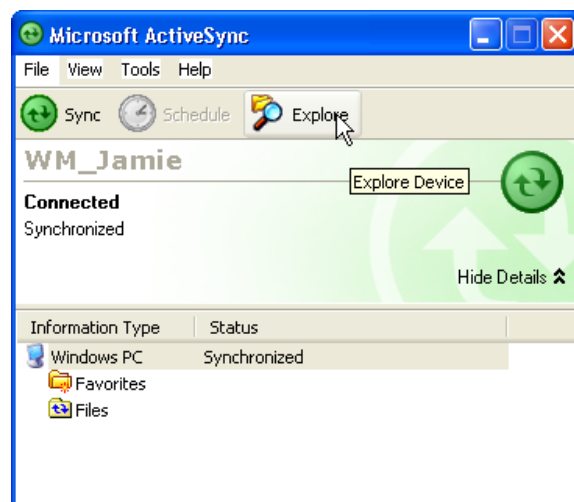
Microsoft ActiveSync

File View Tools Help

Sync Schedule Explore

WM_Jamie

Explore Device

Connected

Synchronized

Hide Details

| Information Type | Status |
|---|---|
| Windows PC | Synchronized |
| Favorites | |
| Files | |